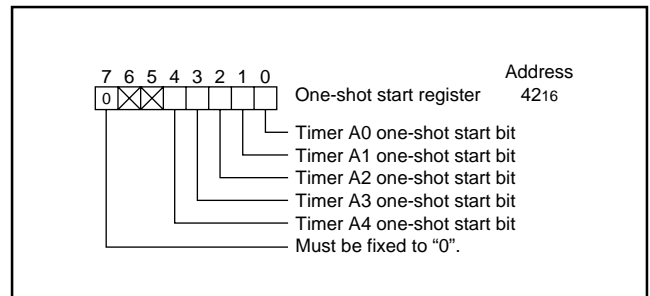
7 6 5 4 3 2 1 0

0

Address

One-shot start register $42_{16}$

Timer A0 one-shot start bit
Timer A1 one-shot start bit
Timer A2 one-shot start bit
Timer A3 one-shot start bit
Timer A4 one-shot start bit
Must be fixed to “0”.